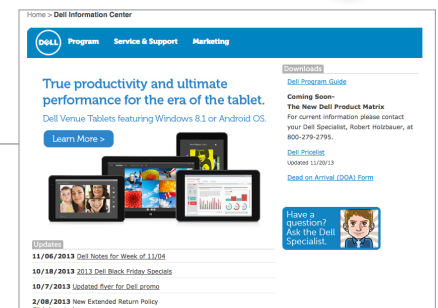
Home > Dell Information Center

DELL Program Service & Support Marketing

True productivity and ultimate performance for the era of the tablet.

Dell Venue Tablets featuring Windows 8.1 or Android OS.

Learn More >

Downloads

Dell Program Guide

Coming Soon-
The New Dell Product Matrix
For current information please contact your Dell Specialist, Robert Holzbauer, at 800-279-2795.

Dell Pricelist
Updated 11/20/13

Dead on Arrival (DOA) Form

Have a question? Ask the Dell Specialist.

Updates

11/06/2013 Dell Notes for Week of 11/04

10/18/2013 2013 Dell Black Friday Specials

10/7/2013 Updated flyer for Dell promo

2/08/2013 New Extended Return Policy